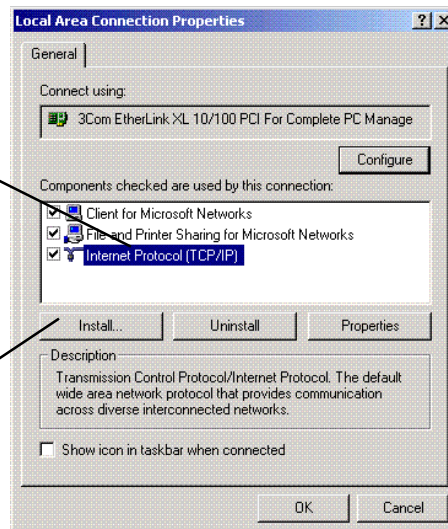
Local Area Connection Properties

?| X

General

Connect using:

3Com EtherLink XL 10/100 PCI For Complete PC Manage

Configure

Components checked are used by this connection:

Client for Microsoft Networks

File and Printer Sharing for Microsoft Networks

Internet Protocol (TCP/IP)

Install...

Uninstall

Properties

Description

Transmission Control Protocol/Internet Protocol. The default wide area network protocol that provides communication across diverse interconnected networks.

Show icon in taskbar when connected

OK

Cancel